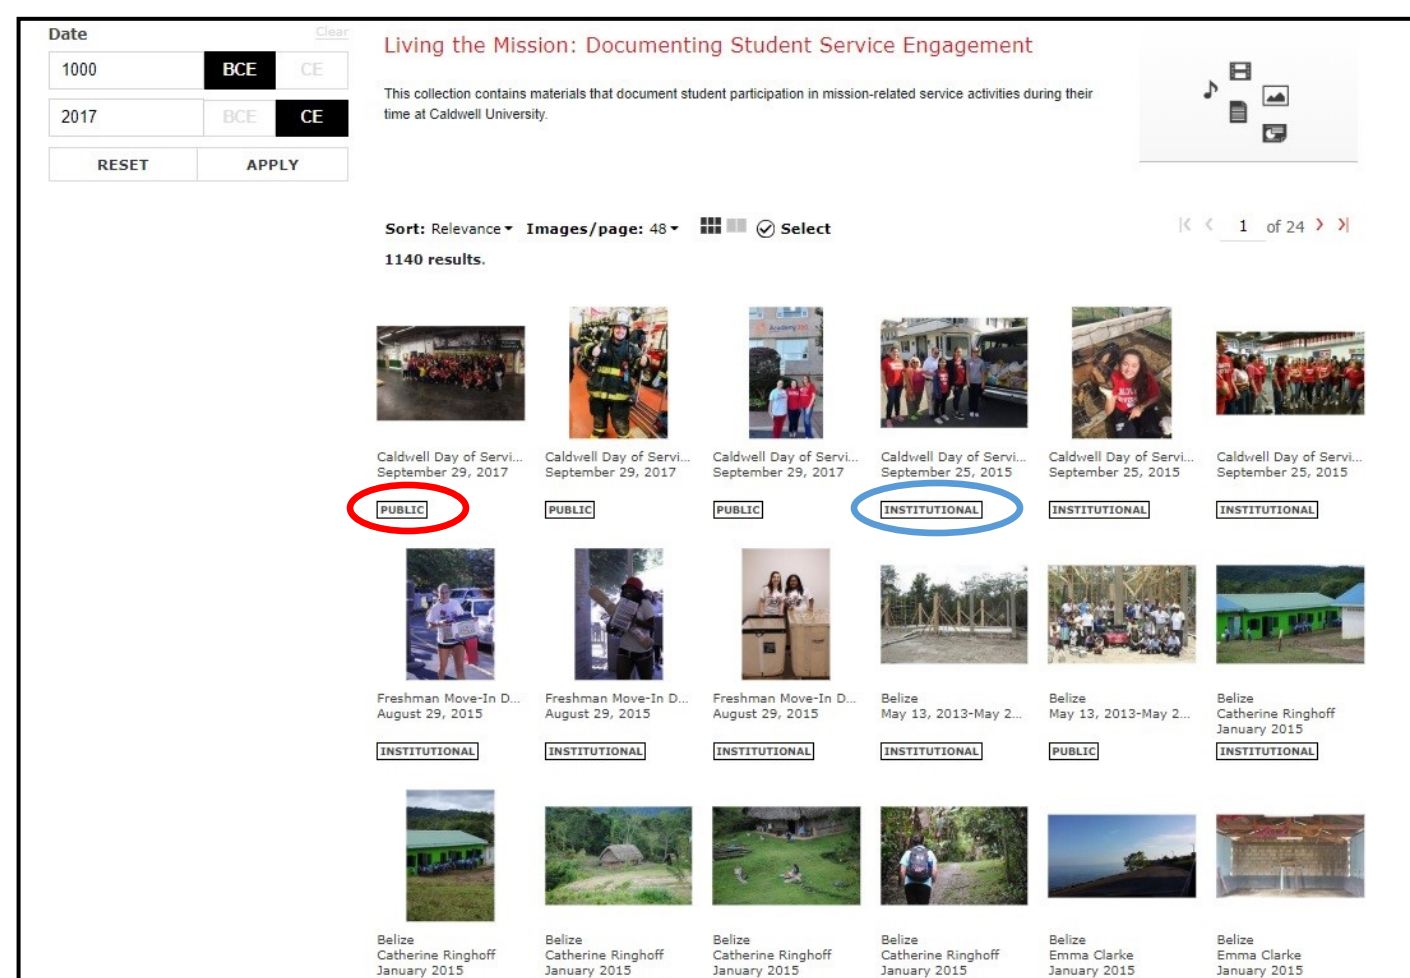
Date

Clear

1000 BCE CE

2017 BCE CE

RESET APPLY

Living the Mission: Documenting Student Service Engagement

This collection contains materials that document student participation in mission-related service activities during their time at Caldwell University.

Sort: Relevance Images/page: 48 Select

1 of 24

1140 results.

Caldwell Day of Servi... September 29, 2017 PUBLIC

Caldwell Day of Servi... September 29, 2017 PUBLIC

Caldwell Day of Servi... September 29, 2017 PUBLIC

Caldwell Day of Servi... September 25, 2015 INSTITUTIONAL

Caldwell Day of Servi... September 25, 2015 INSTITUTIONAL

Caldwell Day of Servi... September 25, 2015 INSTITUTIONAL

Freshman Move-In D... August 29, 2015 INSTITUTIONAL

Freshman Move-In D... August 29, 2015 INSTITUTIONAL

Freshman Move-In D... August 29, 2015 INSTITUTIONAL

Belize May 13, 2013-May 2... INSTITUTIONAL

Belize May 13, 2013-May 2... PUBLIC

Belize Catherine Ringhoff January 2015 INSTITUTIONAL

Belize Catherine Ringhoff January 2015

Belize Catherine Ringhoff January 2015

Belize Catherine Ringhoff January 2015

Belize Catherine Ringhoff January 2015

Belize Emma Clarke January 2015

Belize Emma Clarke January 2015